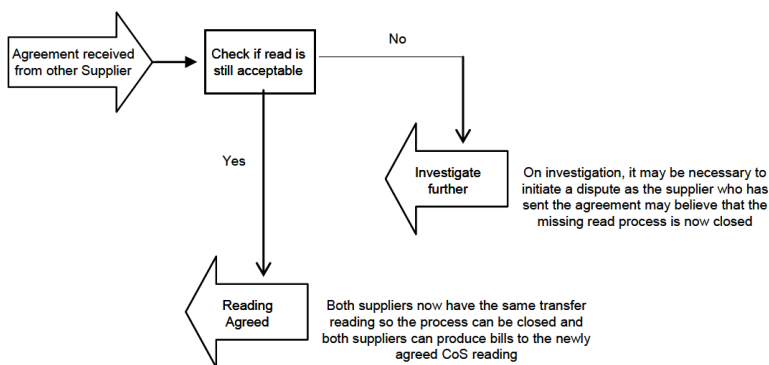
Agreement received from other Supplier

Check if read is still acceptable

No

Yes

Investigate further

On investigation, it may be necessary to initiate a dispute as the supplier who has sent the agreement may believe that the missing read process is now closed

Reading Agreed

Both suppliers now have the same transfer reading so the process can be closed and both suppliers can produce bills to the newly agreed CoS reading